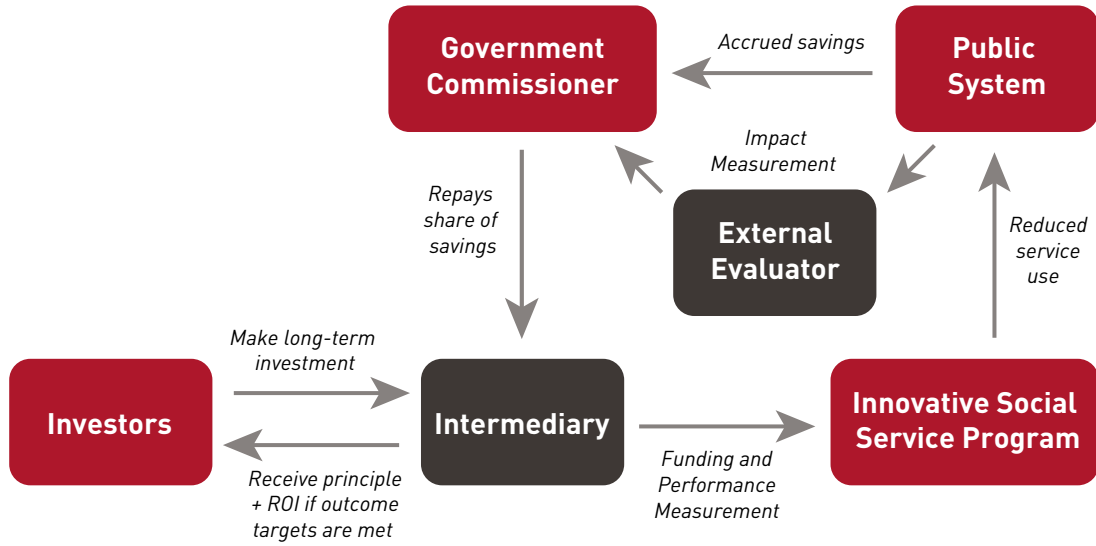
Government Commissioner

Accrued savings

Public System

Impact Measurement

Repays share of savings

External Evaluator

Reduced service use

Make long-term investment

Investors

Intermediary

Innovative Social Service Program

Receive principle + ROI if outcome targets are met

Funding and Performance Measurement